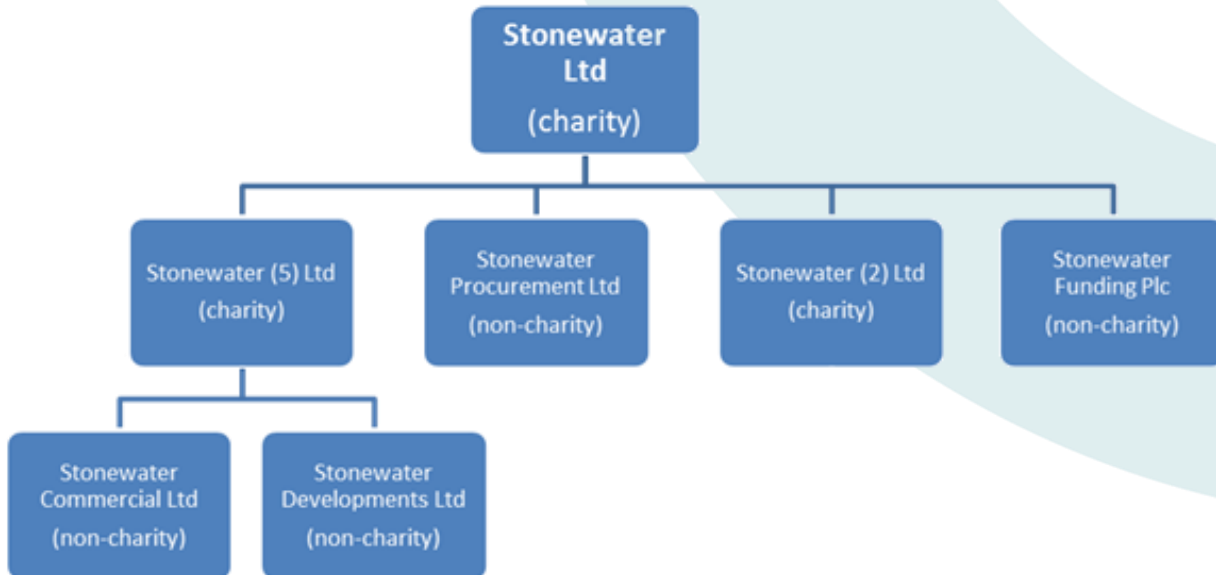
Stonewater Ltd
(charity)

Stonewater (5) Ltd
(charity)

Stonewater Procurement Ltd
(non-charity)

Stonewater (2) Ltd
(charity)

Stonewater Funding Plc
(non-charity)

Stonewater Commercial Ltd
(non-charity)

Stonewater Developments Ltd
(non-charity)